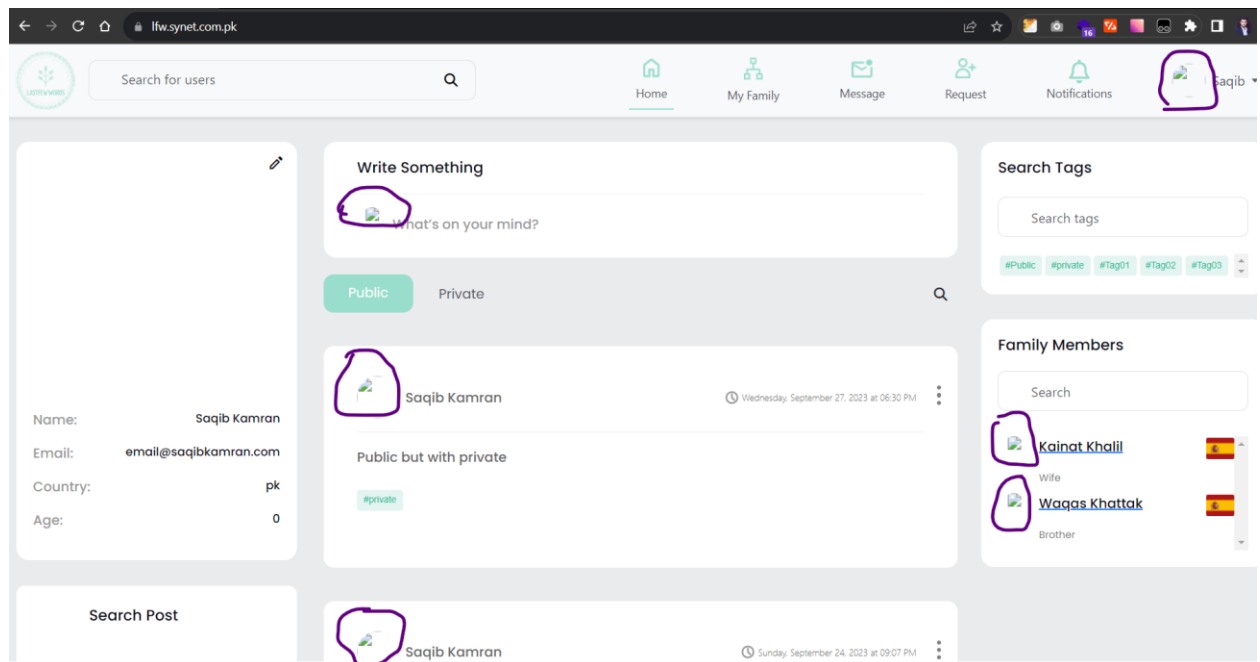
lfw.synet.com.pk

Search for users

Home My Family Message Request Notifications Saqib

Name: Saqib Kamran
Email: email@saqibkamran.com
Country: pk
Age: 0

Search Post

Write Something

What's on your mind?

Public Private

Saqib Kamran Wednesday, September 27, 2023 at 06:30 PM

Public but with private

#private

Saqib Kamran Sunday, September 24, 2023 at 09:07 PM

Search Tags

Search tags

#Public #private #Tag01 #Tag02 #Tag03

Family Members

Search

Kainat Khalil
Wife

Waqas Khattak
Brother